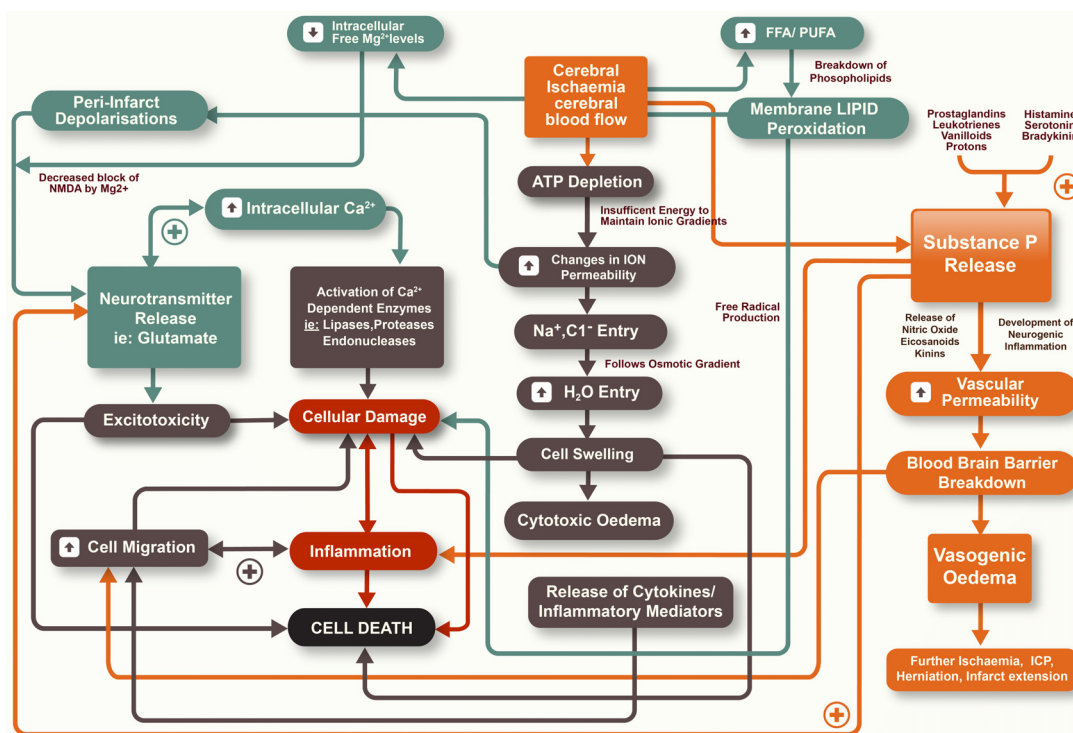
Intracellular Free $Mg^{2+}$levels

FFA/ PUFA

Breakdown of Phosopholipids

Cerebral Ischaemia cerebral blood flow

Membrane LIPID Peroxidation

Peri-Infarct Depolarisations

Prostaglandins Leukotrienes Vanilloids Protons

Histamine Serotonin Bradykinin

Decreased block of NMDA by Mg2+

ATP Depletion

Insufficent Energy to Maintain Ionic Gradients

Intracellular $Ca^{2+}$

Substance P Release

Changes in ION Permeability

Neurotransmitter Release ie: Glutamate

Activation of $Ca^{2+}$ Dependent Enzymes ie: Lipases,Proteases Endonucleases

Free Radical Production

$Na^{+}$,$C1^{-}$ Entry

Release of Nitric Oxide Eicosanoids Kinins

Development of Neurogenic Inflammation

Follows Osmotic Gradient

$H_2O$ Entry

Vascular Permeability

Excitotoxicity

Cellular Damage

Cell Swelling

Blood Brain Barrier Breakdown

Cytotoxic Oedema

Cell Migration

Inflammation

Vasogenic Oedema

Release of Cytokines/ Inflammatory Mediators

CELL DEATH

Further Ischaemia, ICP, Herniation, Infarct extension